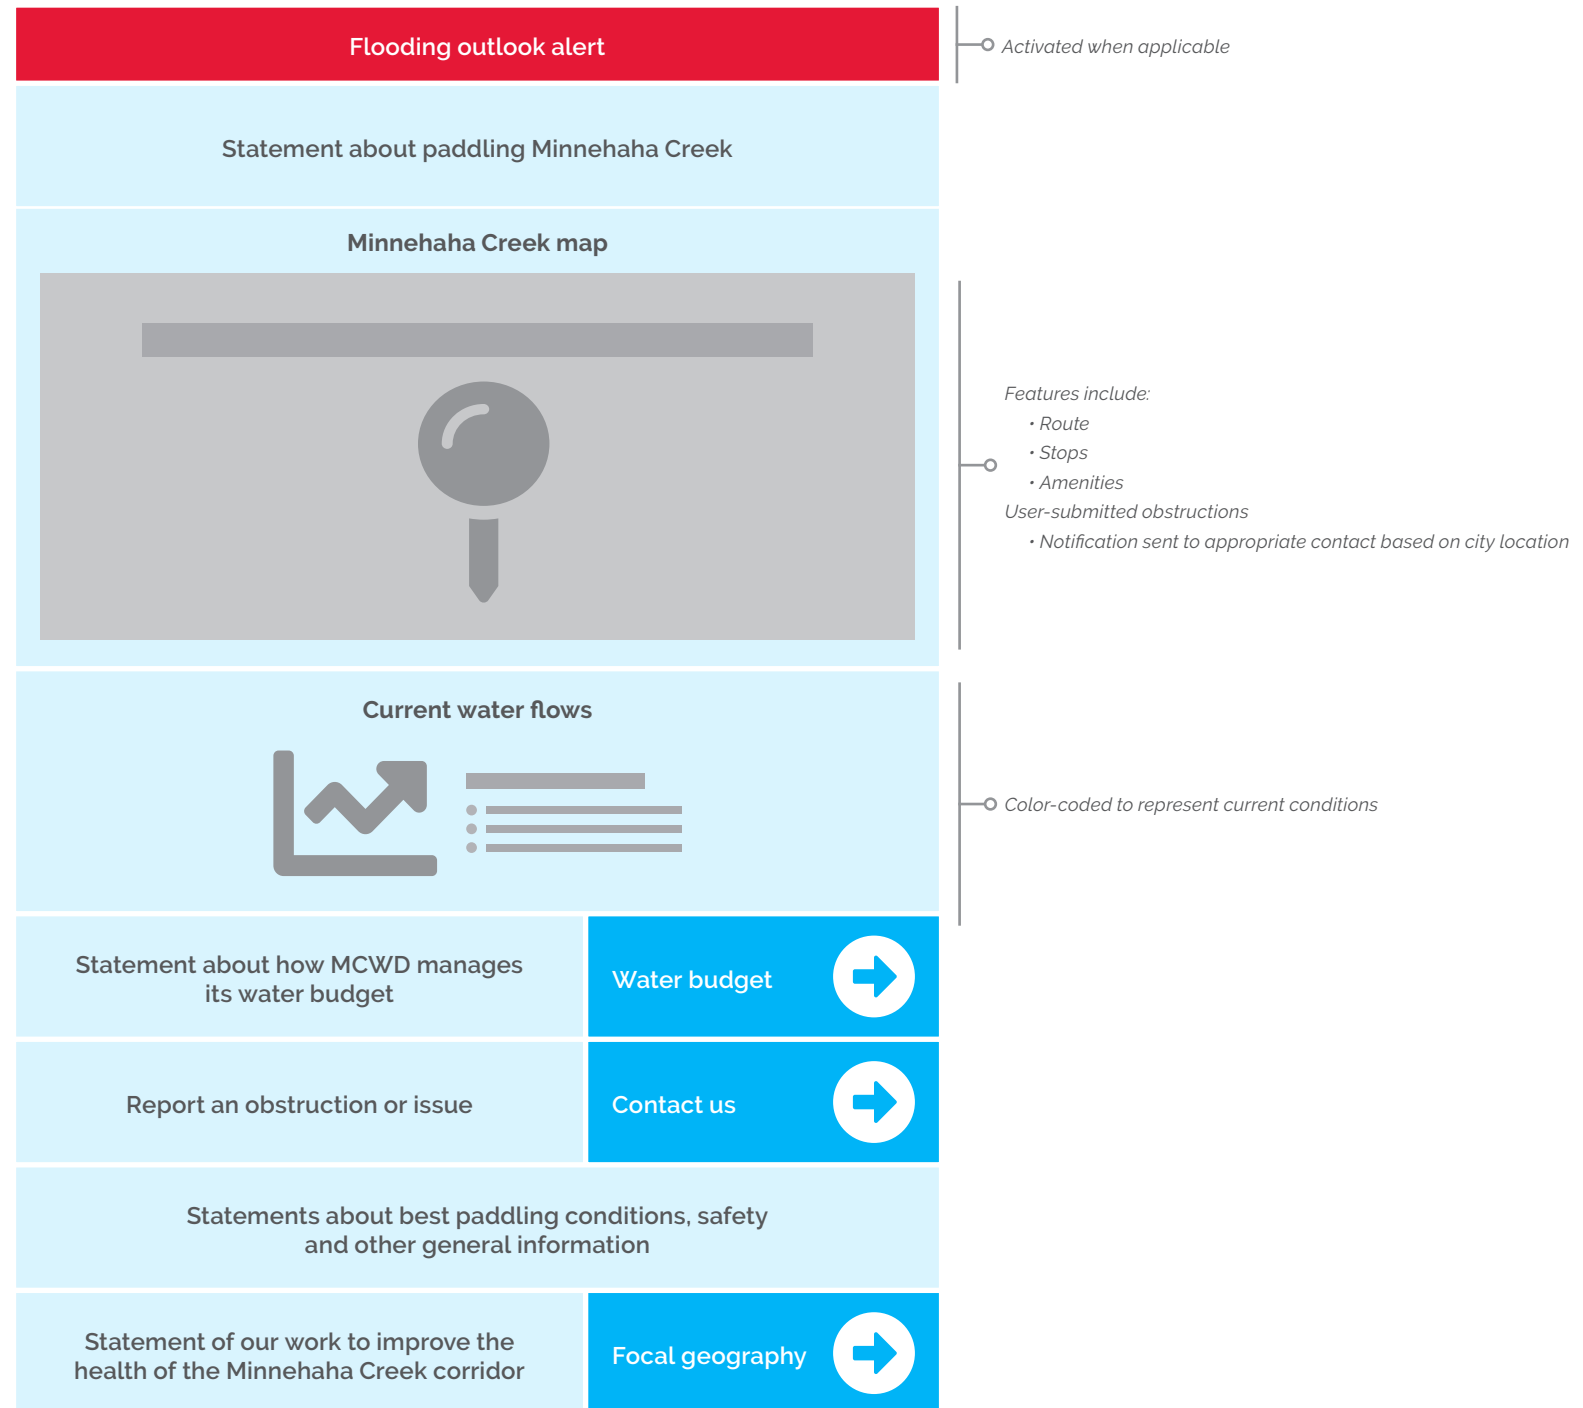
Flooding outlook alert

Activated when applicable

Statement about paddling Minnehaha Creek

Minnehaha Creek map

Features include:
• Route
• Stops
• Amenities
User-submitted obstructions
• Notification sent to appropriate contact based on city location

Current water flows

Color-coded to represent current conditions

Statement about how MCWD manages its water budget

Water budget

Report an obstruction or issue

Contact us

Statements about best paddling conditions, safety and other general information

Statement of our work to improve the health of the Minnehaha Creek corridor

Focal geography